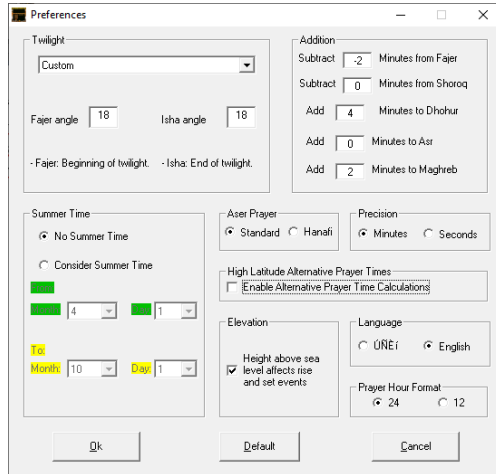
Preferences

Twilight

Custom

Fajer angle 18

Isha angle 18

- Fajer: Beginning of twilight.

- Isha: End of twilight.

Addition

Subtract -2 Minutes from Fajer

Subtract 0 Minutes from Shoroq

Add 4 Minutes to Dhohur

Add 0 Minutes to Asr

Add 2 Minutes to Maghreb

Summer Time

No Summer Time

Consider Summer Time

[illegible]

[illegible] 4 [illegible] 1

To:

Month: 10 Day: 1

Aser Prayer

Standard Hanafi

Precision

Minutes Seconds

High Latitude Alternative Prayer Times

Enable Alternative Prayer Time Calculations

Elevation

Height above sea level affects rise and set events

Language

ÚÑÈí English

Prayer Hour Format

24 12

Ok

Default

Cancel